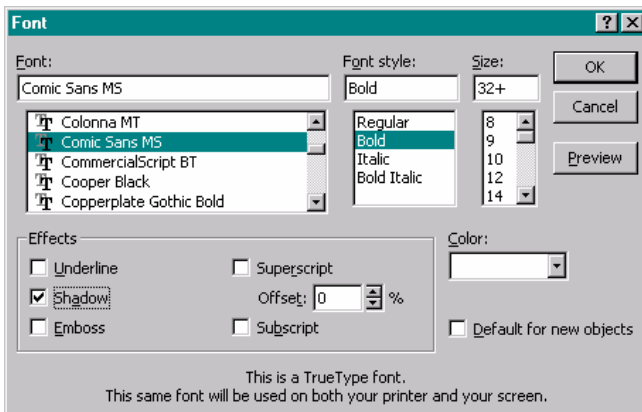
Font

?

×

Font:

Comic Sans MS

Colonna MT

Comic Sans MS

CommercialScript BT

Cooper Black

Copperplate Gothic Bold

Font style:

Bold

Regular

Bold

Italic

Bold Italic

Size:

32+

8

9

10

12

14

OK

Cancel

Preview

Effects

Underline

Shadow

Emboss

Superscript

Offset: 0 %

Subscript

Color:

Default for new objects

This is a TrueType font.
This same font will be used on both your printer and your screen.